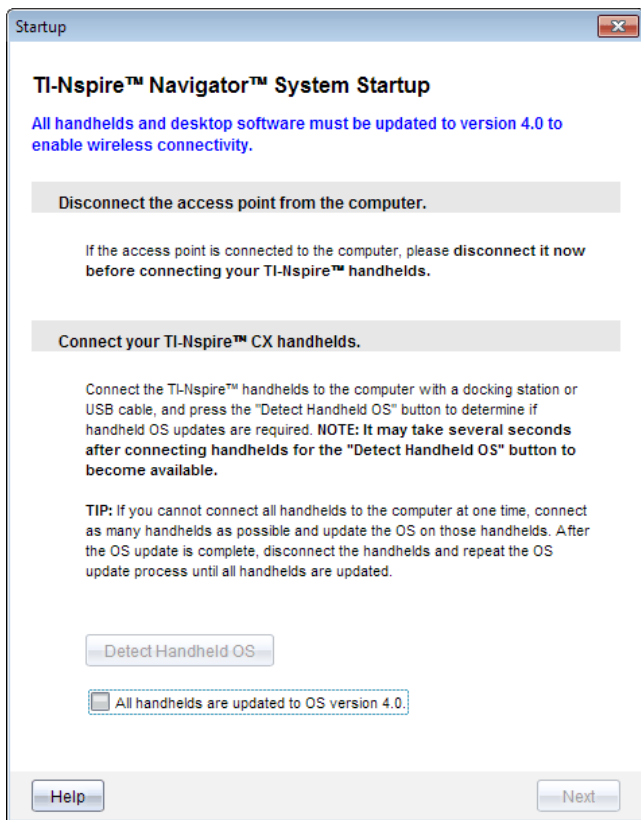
Startup

TI-Nspire™ Navigator™ System Startup

All handhelds and desktop software must be updated to version 4.0 to enable wireless connectivity.

Disconnect the access point from the computer.

If the access point is connected to the computer, please disconnect it now before connecting your TI-Nspire™ handhelds.

Connect your TI-Nspire™ CX handhelds.

Connect the TI-Nspire™ handhelds to the computer with a docking station or USB cable, and press the "Detect Handheld OS" button to determine if handheld OS updates are required. NOTE: It may take several seconds after connecting handhelds for the "Detect Handheld OS" button to become available.

TIP: If you cannot connect all handhelds to the computer at one time, connect as many handhelds as possible and update the OS on those handhelds. After the OS update is complete, disconnect the handhelds and repeat the OS update process until all handhelds are updated.

Detect Handheld OS

All handhelds are updated to OS version 4.0.

Help

Next